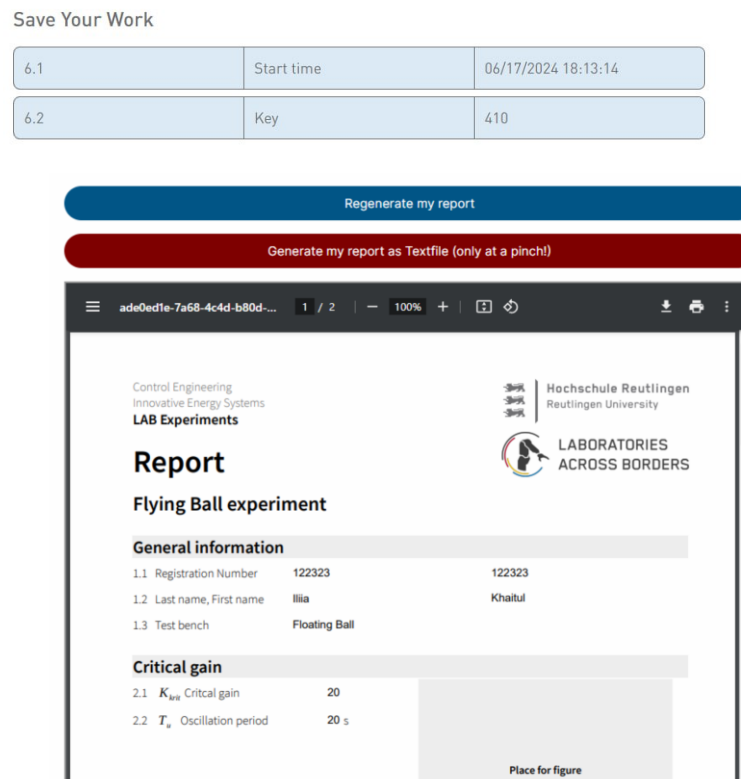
Save Your Work

| 6.1 | Start time | 06/17/2024 18:13:14 |
|---|---|---|
| 6.2 | Key | 410 |

Regenerate my report

Generate my report as Textfile (only at a pinch!)

ade0ed1e-7a68-4c4d-b80d-... 1 / 2 — 100% +

Control Engineering
Innovative Energy Systems
LAB Experiments

Hochschule Reutlingen
Reutlingen University

LABORATORIES ACROSS BORDERS

Report

Flying Ball experiment

General information

1.1 Registration Number 122323 122323
1.2 Last name, First name Iliia Khaitul
1.3 Test bench Floating Ball

Critical gain

2.1 $K_{krit}$ Critcal gain 20
2.2 $T_u$ Oscillation period 20 s

Place for figure